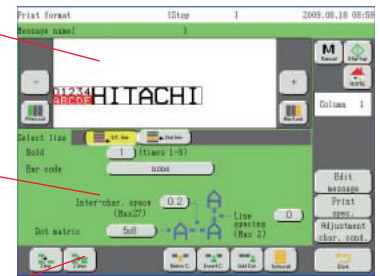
Print format [Stop ] 2009.08.18 08:59
Message name[ ]
-
01234
ABCDEF HITACHI
+
Prev col
Next col
M Manual
Startup
Column 1
Select line 1st line 2nd line
Bold 1 (times 1-9)
Bar code none
Inter-char. space (Max27) 02
Line spacing (Max 2) 0
Dot matrix 5x8
Edit message
Print spec.
Adjustment char. cond.
Delete C.
Insert C.
Add Col.
Back